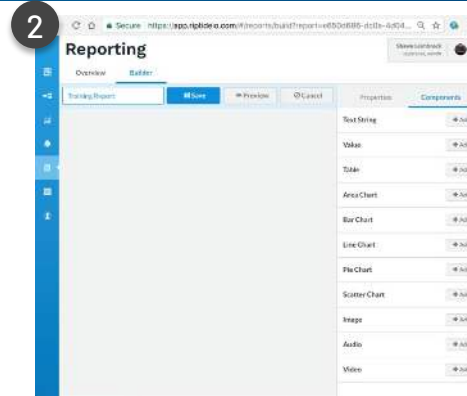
2

Secure https://app.riplide.io.com/#/reports/build?report=e850d686-dc8b-4d04...

Reporting

Steven Lindbrook

Overview
Builder

Training Report
Save
Preview
Cancel

Properties
Components

Text String
Value
Table
Area Chart
Bar Chart
Line Chart
Pie Chart
Scatter Chart
Image
Audio
Video